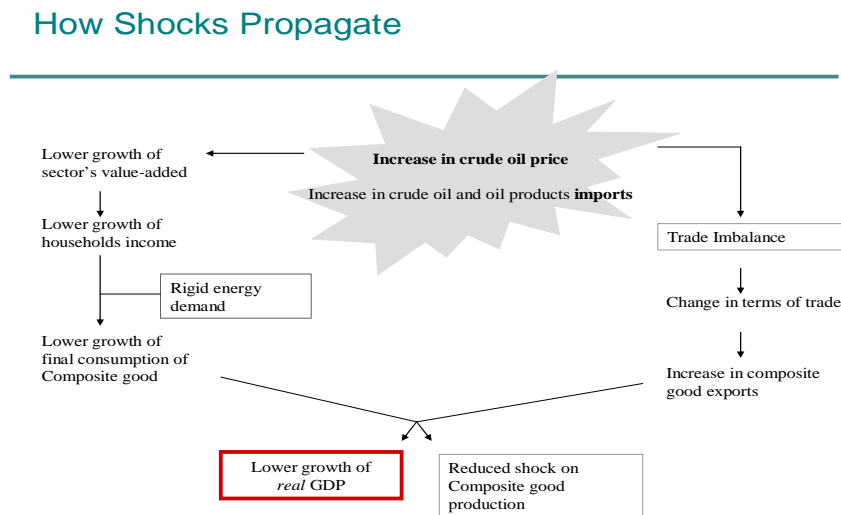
How Shocks Propagate

Increase in crude oil price

Increase in crude oil and oil products imports

Lower growth of sector's value-added

Lower growth of households income

Rigid energy demand

Lower growth of final consumption of Composite good

Trade Imbalance

Change in terms of trade

Increase in composite good exports

Lower growth of *real* GDP

Reduced shock on Composite good production